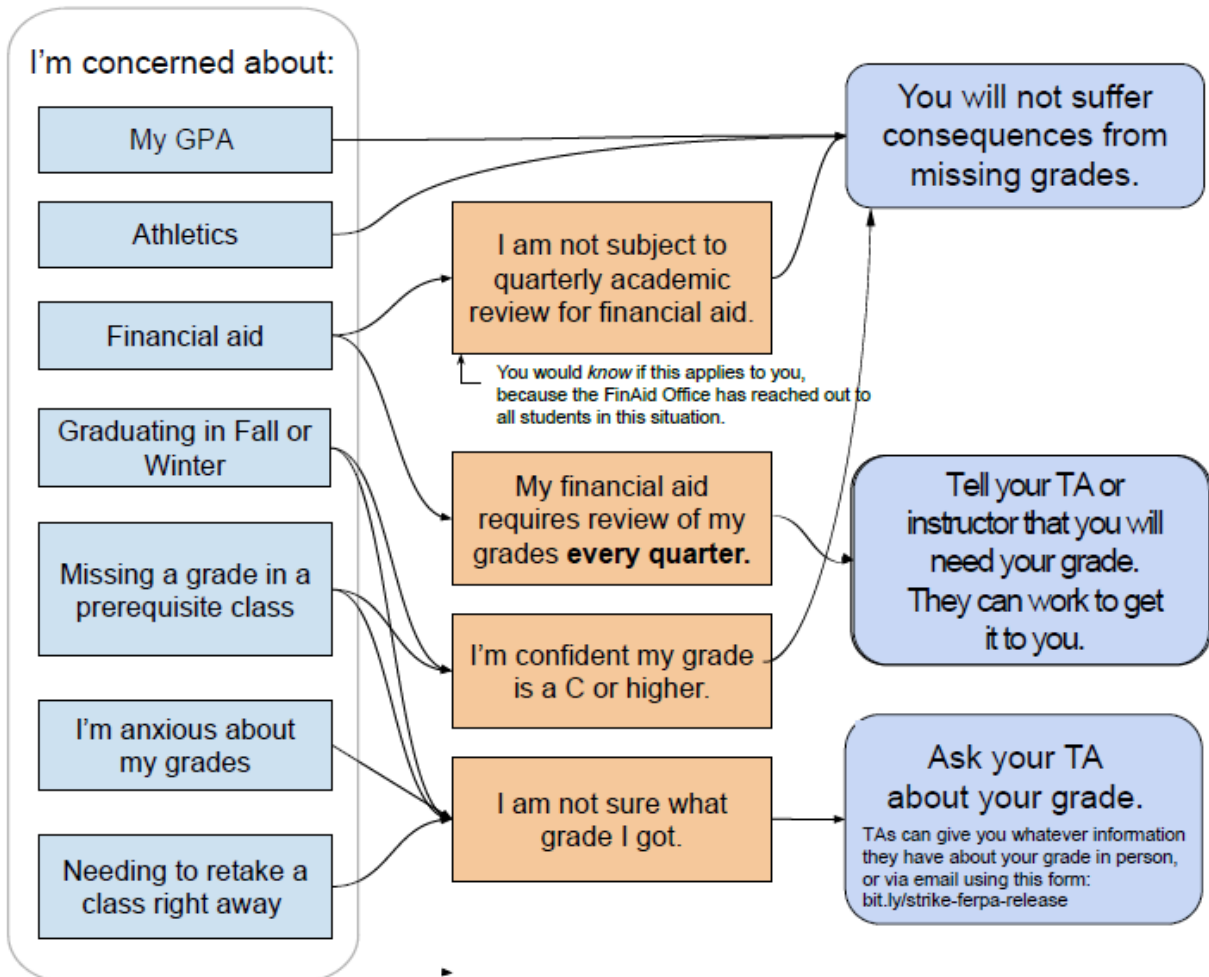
I'm concerned about:

My GPA

Athletics

Financial aid

Graduating in Fall or Winter

Missing a grade in a prerequisite class

I'm anxious about my grades

Needing to retake a class right away

I am not subject to quarterly academic review for financial aid.

You would *know* if this applies to you, because the FinAid Office has reached out to all students in this situation.

My financial aid requires review of my grades **every quarter.**

I'm confident my grade is a C or higher.

I am not sure what grade I got.

You will not suffer consequences from missing grades.

Tell your TA or instructor that you will need your grade. They can work to get it to you.

Ask your TA about your grade.

TAs can give you whatever information they have about your grade in person, or via email using this form: bit.ly/strike-ferpa-release